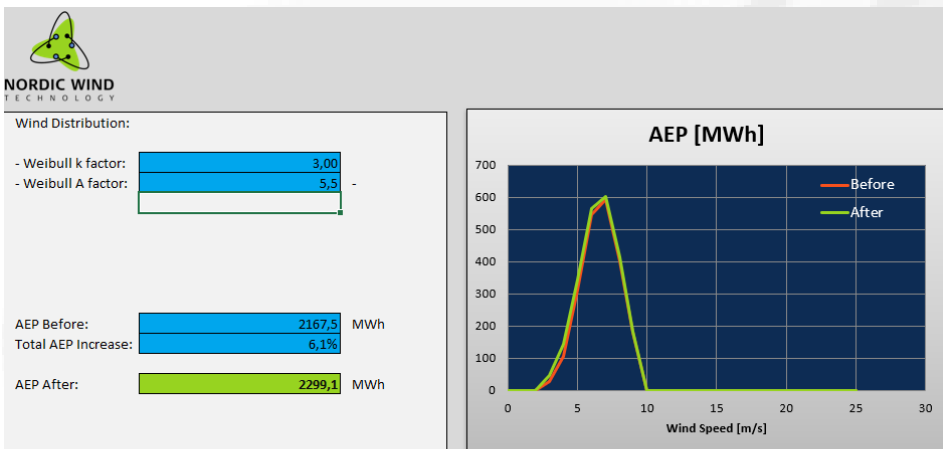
NORDIC WIND
TECHNOLOGY

Wind Distribution:

- Weibull k factor: 3,00
- Weibull A factor: 5,5 -

AEP Before: 2167,5 MWh
Total AEP Increase: 6,1%

AEP After: 2299,1 MWh

AEP [MWh]

700
600
500
400
300
200
100
0

0 5 10 15 20 25 30

Wind Speed [m/s]

Before
After